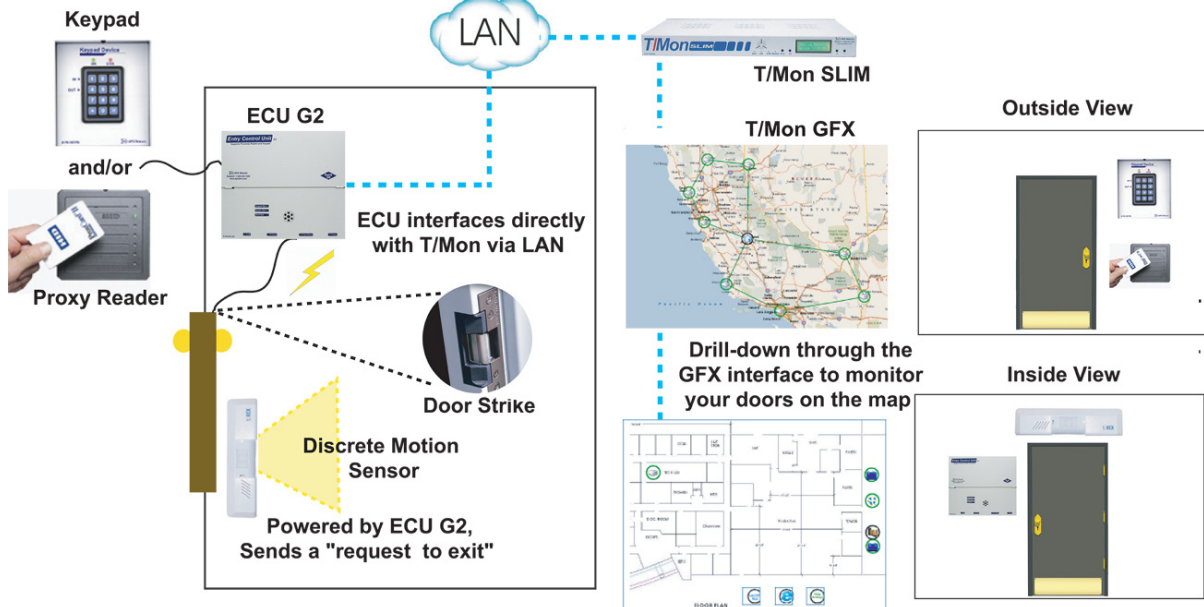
Keypad

Keypad Device

and/or

HID

Proxy Reader

LAN

T/Mon SLIM

T/Mon SLIM

ECU G2

Entry Control Unit

ECU interfaces directly with T/Mon via LAN

Door Strike

Discrete Motion Sensor

Powered by ECU G2, Sends a "request to exit"

T/Mon GFX

Pacific Ocean

Drill-down through the GFX interface to monitor your doors on the map

FLOOR PLAN

Outside View

Inside View